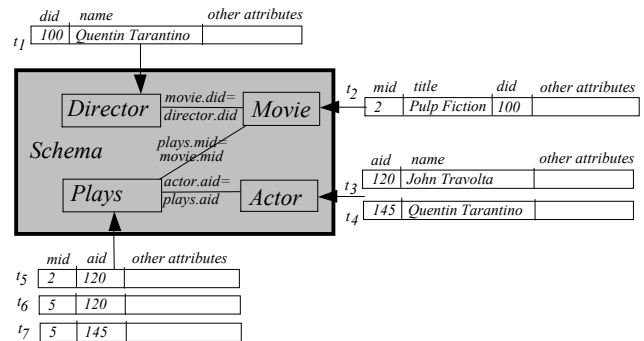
did name other attributes
$t_1$ 100 Quentin Tarantino

Director movie.did= director.did Movie

Schema

plays.mid= movie.mid

Plays actor.aid= plays.aid Actor

mid title did other attributes
$t_2$ 2 Pulp Fiction 100

aid name other attributes
$t_3$ 120 John Travolta
$t_4$ 145 Quentin Tarantino

mid aid other attributes
$t_5$ 2 120
$t_6$ 5 120
$t_7$ 5 145